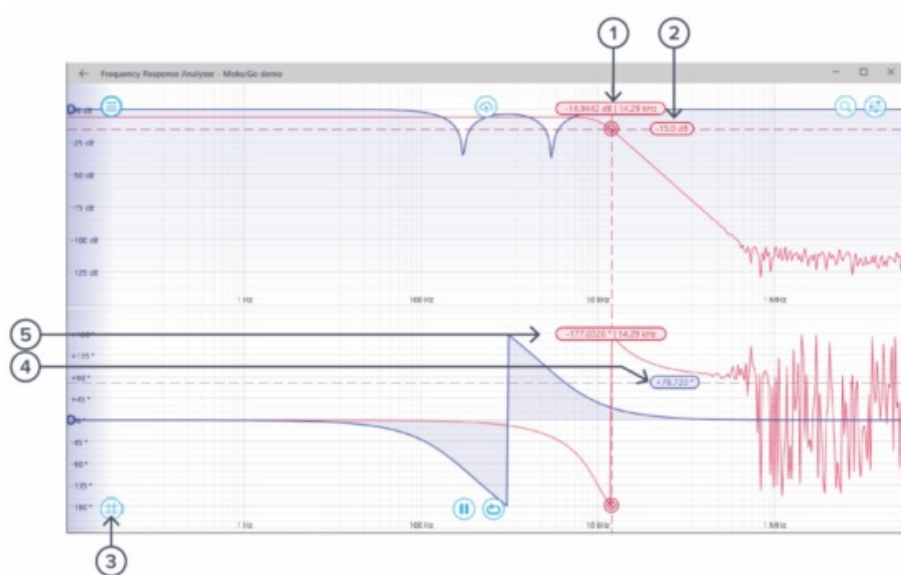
1
2
Frequency Response Analyzer - Moku:Go demo
0 dB
-14.9442 dB | 14.29 kHz
-15.0 dB
-25 dB
-50 dB
-75 dB
-100 dB
-125 dB
1 Hz
100 Hz
10 kHz
1 MHz
5
-177.0026 ° | 14.29 kHz
+180 °
+135 °
4
+90 °
+78.722 °
+45 °
0 °
-45 °
-90 °
-135 °
-180 °
1 Hz
100 Hz
10 kHz
1 MHz
3